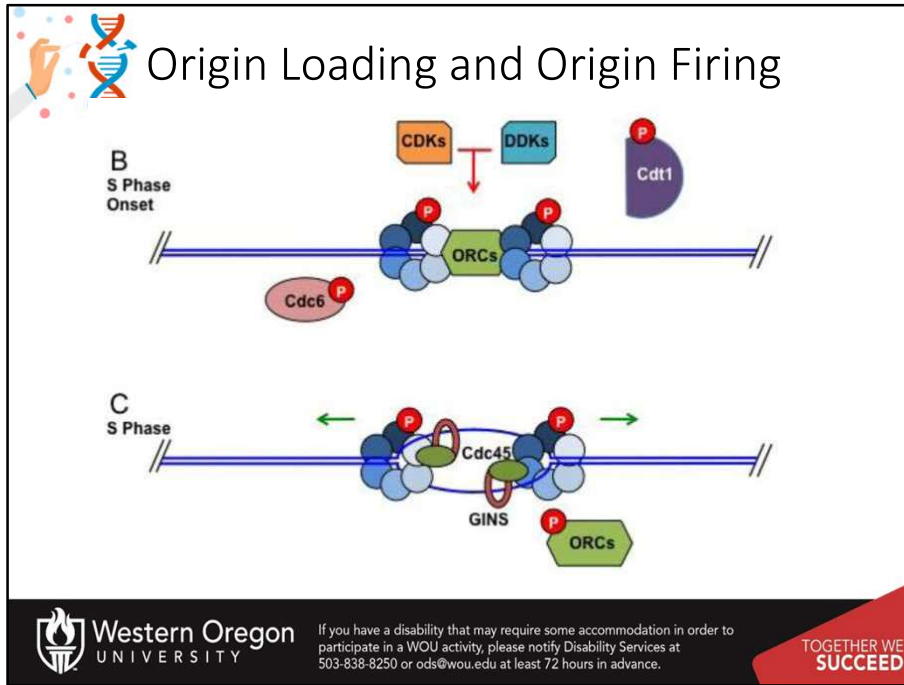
Origin Loading and Origin Firing

B
S Phase
Onset

CDKs
DDKs
P
Cdt1
P
P
ORCs
Cdc6
P

C
S Phase
P
P
Cdc45
GINS
P
ORCs

Western Oregon
UNIVERSITY

If you have a disability that may require some accommodation in order to participate in a WOU activity, please notify Disability Services at 503-838-8250 or ods@wou.edu at least 72 hours in advance.

TOGETHER WE
SUCCEED